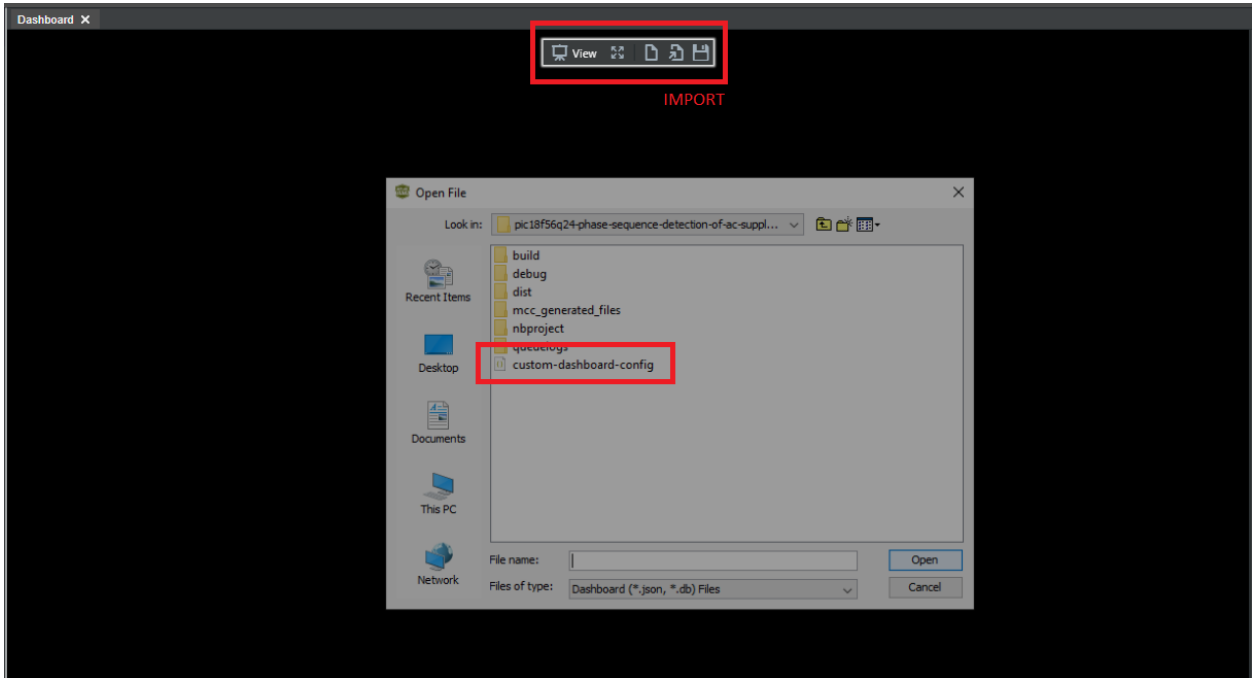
Dashboard ✕

View

IMPORT

Open File

Look in: pic18f56q24-phase-sequence-detection-of-ac-suppl...

Recent Items

Desktop

Documents

This PC

Network

build
debug
dist
mcc_generated_files
nbproject
queuelogs
custom-dashboard-config

File name:

Files of type: Dashboard (*.json, *.db) Files

Open

Cancel